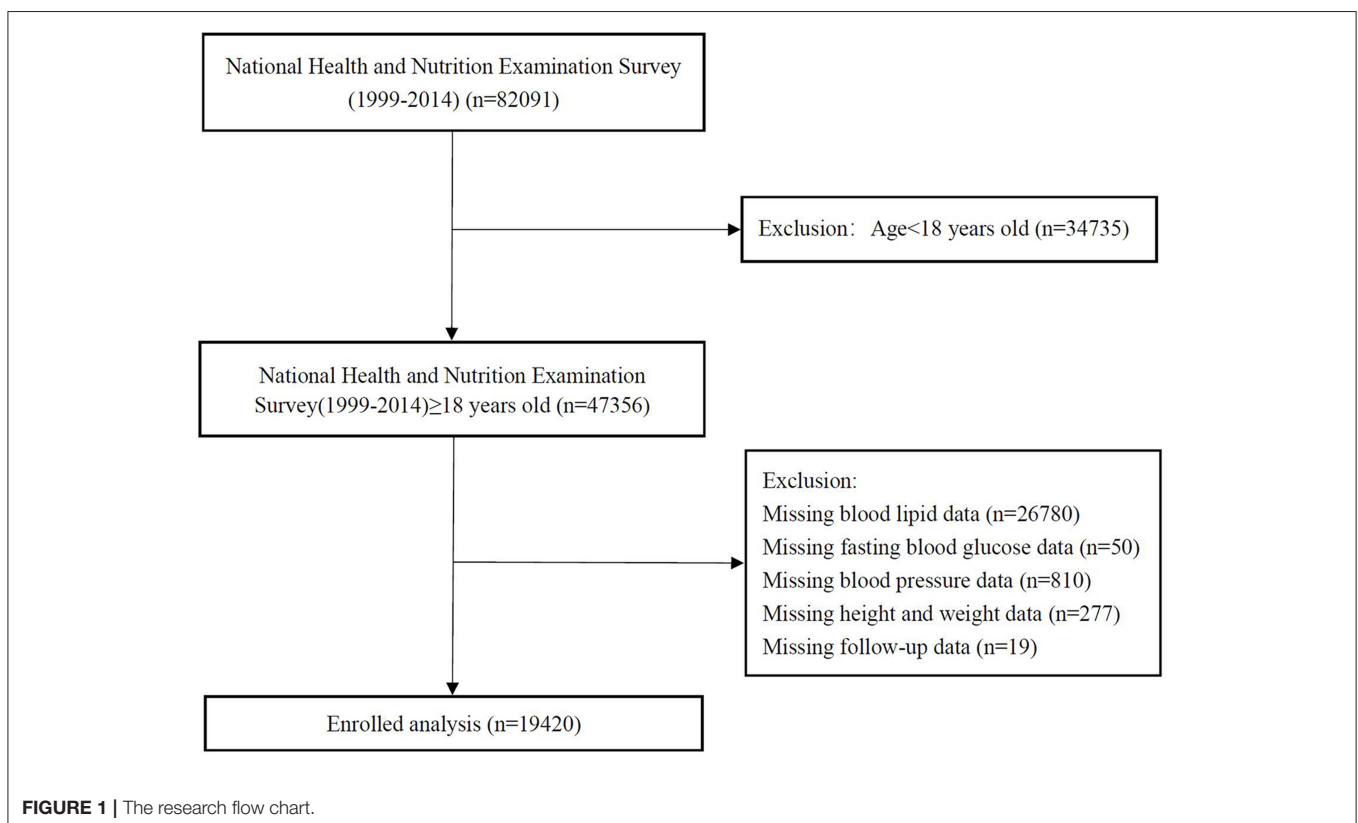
National Health and Nutrition Examination Survey (1999-2014) (n=82091)

Exclusion：Age<18 years old (n=34735)

National Health and Nutrition Examination Survey(1999-2014)≥18 years old (n=47356)

Exclusion:
Missing blood lipid data (n=26780)
Missing fasting blood glucose data (n=50)
Missing blood pressure data (n=810)
Missing height and weight data (n=277)
Missing follow-up data (n=19)

Enrolled analysis (n=19420)

FIGURE 1 | The research flow chart.